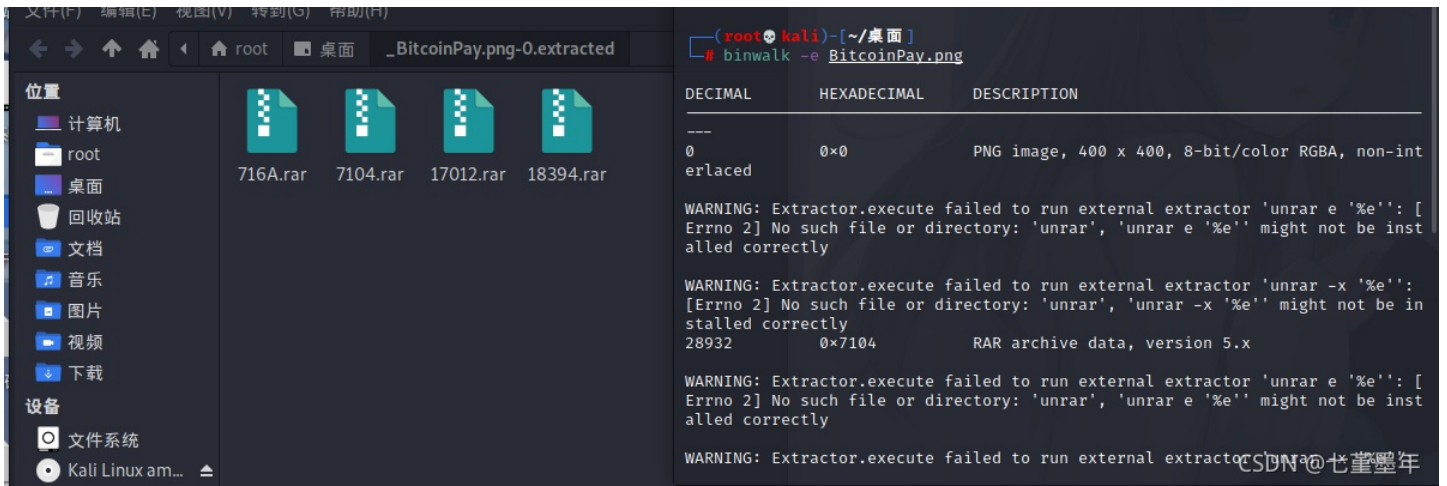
文件(F) 编辑(E) 视图(V) 转到(G) 帮助(H)

root 桌面 _BitcoinPay.png-0.extracted

位置
计算机
root
桌面
回收站
文档
音乐
图片
视频
下载
设备
文件系统
Kali Linux am...

716A.rar 7104.rar 17012.rar 18394.rar

┌──(root💀kali)-[~/桌面]
└─# binwalk -e BitcoinPay.png

DECIMAL HEXADECIMAL DESCRIPTION
---
0 0×0 PNG image, 400 x 400, 8-bit/color RGBA, non-interlaced

WARNING: Extractor.execute failed to run external extractor 'unrar e '%e'': [Errno 2] No such file or directory: 'unrar', 'unrar e '%e'' might not be installed correctly

WARNING: Extractor.execute failed to run external extractor 'unrar -x '%e'': [Errno 2] No such file or directory: 'unrar', 'unrar -x '%e'' might not be installed correctly
28932 0×7104 RAR archive data, version 5.x

WARNING: Extractor.execute failed to run external extractor 'unrar e '%e'': [Errno 2] No such file or directory: 'unrar', 'unrar e '%e'' might not be installed correctly

WARNING: Extractor.execute failed to run external extractor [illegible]

CSDN @七堇墨年